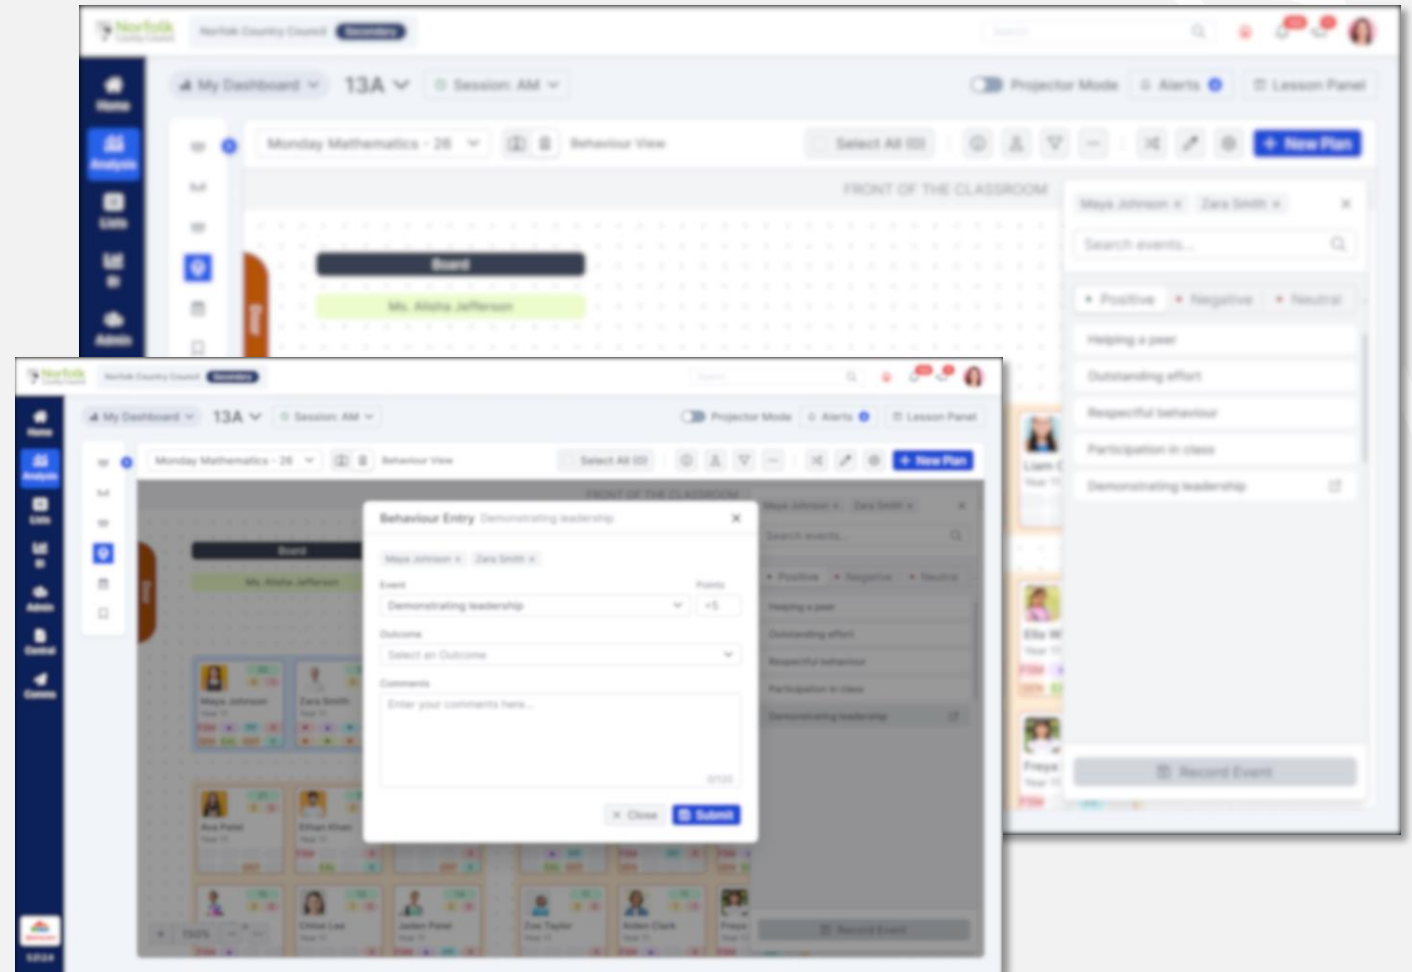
Norfolk County Council Norfolk County Council Secondary

Home
Analysis
Lists
BI
Admin

My Dashboard 13A Session: AM Projector Mode Alerts Lesson Panel

Monday Mathematics - 26 Behaviour View Select All (0) New Plan

FRONT OF THE CLASSROOM

Board
Ms. Alisha Jefferson
Door

Maya Johnson × Zara Smith ×
Search events...
Positive Negative Neutral
Helping a peer
Outstanding effort
Respectful behaviour
Participation in class
Demonstrating leadership
Record Event

Liam C
Ella W
Freya

Norfolk County Council Norfolk County Council Secondary

Home
Analysis
Lists
BI
Admin
Central
Comms

My Dashboard 13A Session: AM Projector Mode Alerts Lesson Panel

Monday Mathematics - 26 Behaviour View Select All (0) New Plan

FRONT OF THE CLASSROOM
Board
Ms. Alisha Jefferson

Behaviour Entry Demonstrating leadership ×
Maya Johnson × Zara Smith ×
Event
Demonstrating leadership
Points
+5
Outcome
Select an Outcome
Comments
Enter your comments here...
0/500
Close Submit

Maya Johnson × Zara Smith ×
Search events...
Positive Negative Neutral
Helping a peer
Outstanding effort
Respectful behaviour
Participation in class
Demonstrating leadership
Record Event

Maya Johnson
Zara Smith
Ava Patel
Ethan Khan
Chloe Lee
Jaden Patel
Zoe Taylor
Aiden Clark
Freya

100%